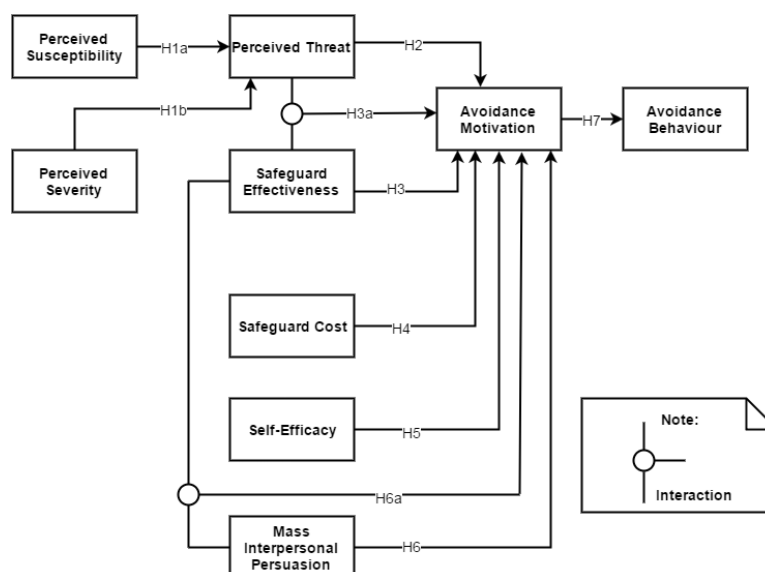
Perceived Susceptibility

H1a

Perceived Threat

H2

H1b

H3a

Avoidance Motivation

H7

Avoidance Behaviour

Perceived Severity

Safeguard Effectiveness

H3

Safeguard Cost

H4

Self-Efficacy

H5

Note:

Interaction

H6a

Mass Interpersonal Persuasion

H6